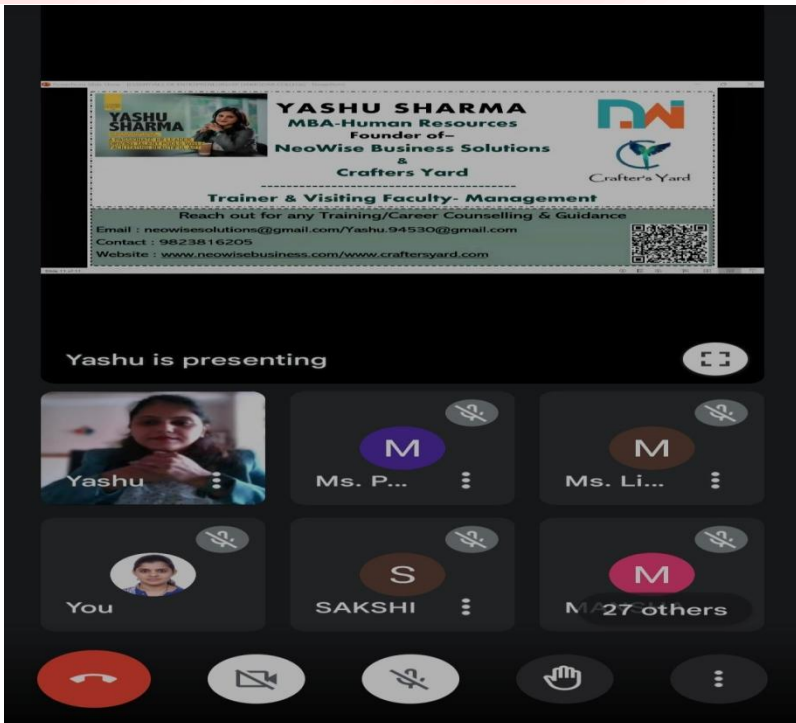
YASHU SHARMA

YASHU SHARMA
MBA-Human Resources
Founder of–
NeoWise Business Solutions
&
Crafters Yard

Crafter's Yard

Trainer & Visiting Faculty- Management

Reach out for any Training/Career Counselling & Guidance
Email : neowisesolutions@gmail.com/Yashu.94530@gmail.com
Contact : 9823816205
Website : www.neowisebusiness.com/www.craftersyard.com

Yashu is presenting

Yashu

M
Ms. P...

M
Ms. Li...

You

S
SAKSHI

M
M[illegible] 27 others